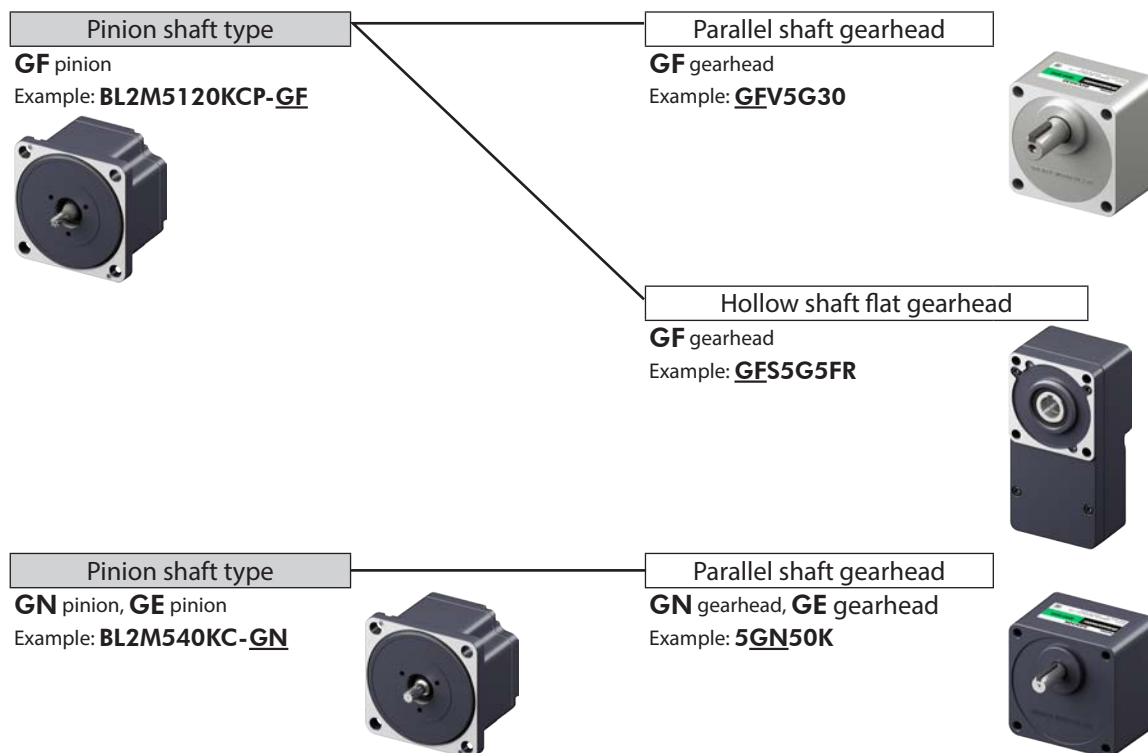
Pinion shaft type
GF pinion
Example: BL2M5120KCP-GF

Parallel shaft gearhead
GF gearhead
Example: GFV5G30

Hollow shaft flat gearhead
GF gearhead
Example: GFS5G5FR

Pinion shaft type
GN pinion, GE pinion
Example: BL2M540KC-GN

Parallel shaft gearhead
GN gearhead, GE gearhead
Example: 5GN50K